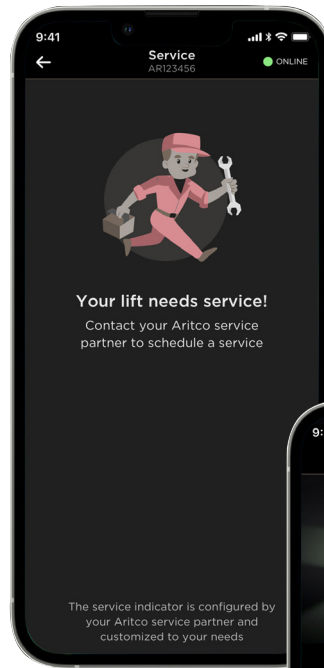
9:41

Service
AR123456

ONLINE

Your lift needs service!
Contact your Aritco service partner to schedule a service

The service indicator is configured by your Aritco service partner and customized to your needs

9: